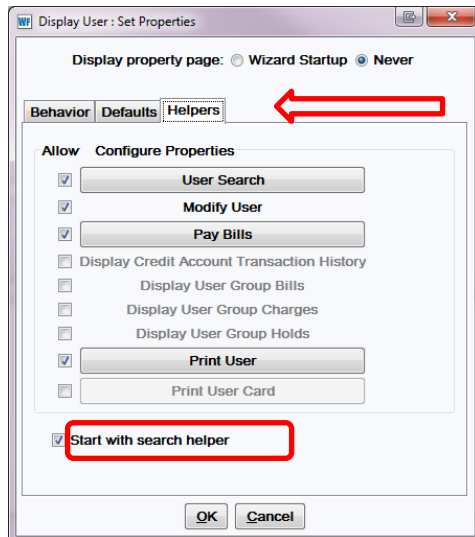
WF Display User : Set Properties

Display property page: Wizard Startup Never

Behavior Defaults Helpers

Allow Configure Properties

User Search

Modify User

Pay Bills

Display Credit Account Transaction History

Display User Group Bills

Display User Group Charges

Display User Group Holds

Print User

Print User Card

Start with search helper

OK Cancel